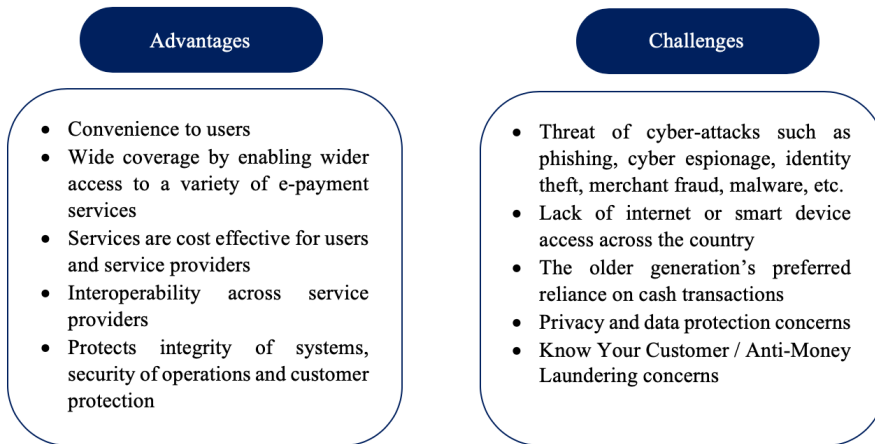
Advantages

- Convenience to users
- Wide coverage by enabling wider access to a variety of e-payment services
- Services are cost effective for users and service providers
- Interoperability across service providers
- Protects integrity of systems, security of operations and customer protection

Challenges

- Threat of cyber-attacks such as phishing, cyber espionage, identity theft, merchant fraud, malware, etc.
- Lack of internet or smart device access across the country
- The older generation’s preferred reliance on cash transactions
- Privacy and data protection concerns
- Know Your Customer / Anti-Money Laundering concerns